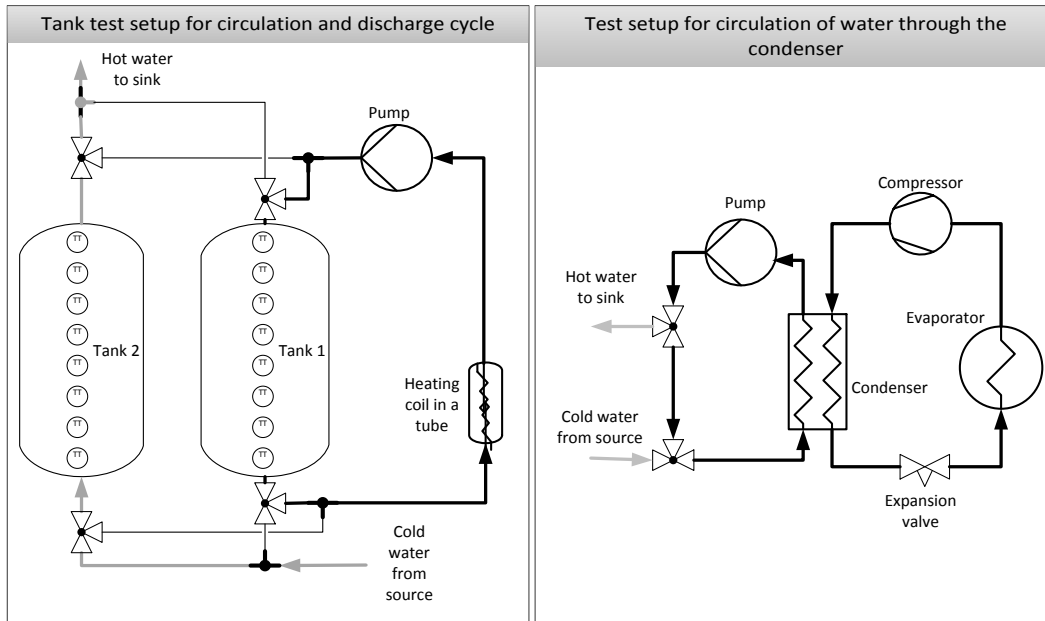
Tank test setup for circulation and discharge cycle

Hot water to sink

Pump

TT
TT
TT
TT
TT
TT
TT
TT

Tank 2

TT
TT
TT
TT
TT
TT
TT
TT

Tank 1

Heating coil in a tube

Cold water from source

Test setup for circulation of water through the condenser

Compressor

Pump

Hot water to sink

Evaporator

Condenser

Cold water from source

Expansion valve